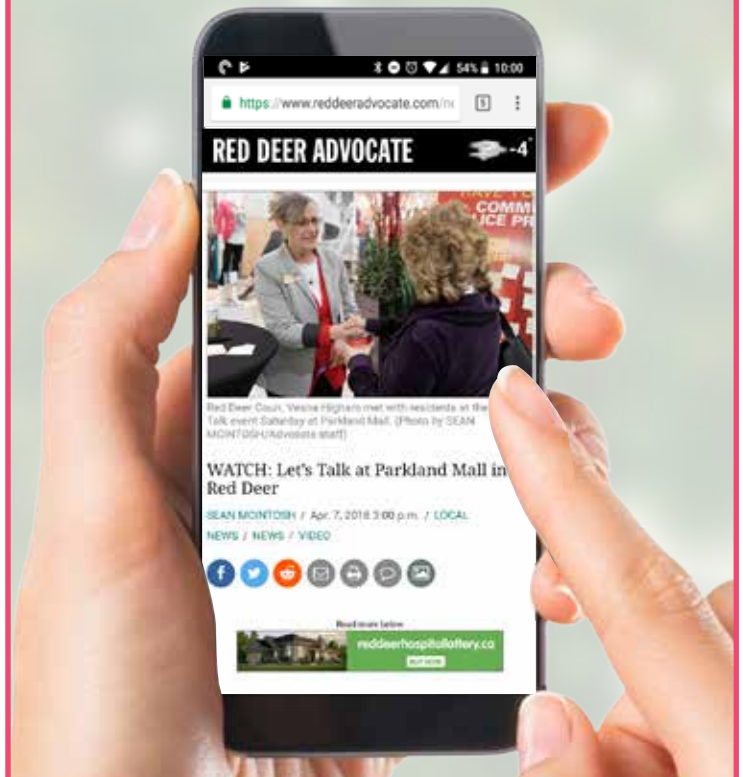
54% 10:00

https://www.reddeeradvocate.com/n

5

RED DEER ADVOCATE

-4

COMM
PR

Red Deer Coun. Vesna Higham met with residents at the Talk event Saturday at Parkland Mall. (Photo by SEAN MCINTOSH/Advocate staff)

WATCH: Let's Talk at Parkland Mall in Red Deer

SEAN MCINTOSH / Apr. 7, 2018 3:00 p.m. / LOCAL NEWS / NEWS / VIDEO

Read more below

reddeerhospitallottery.ca

BUY NOW